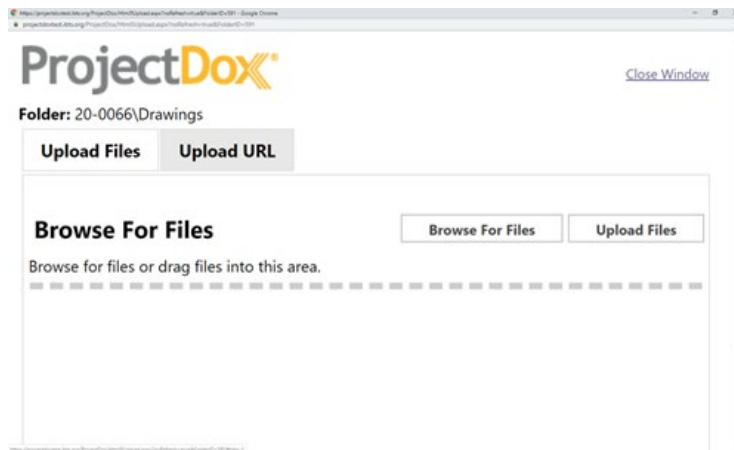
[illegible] - Google Chrome
projectdoxtest.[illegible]

ProjectDox

Close Window

Folder: 20-0066\Drawings

Upload Files

Upload URL

Browse For Files

Browse For Files

Upload Files

Browse for files or drag files into this area.

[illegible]